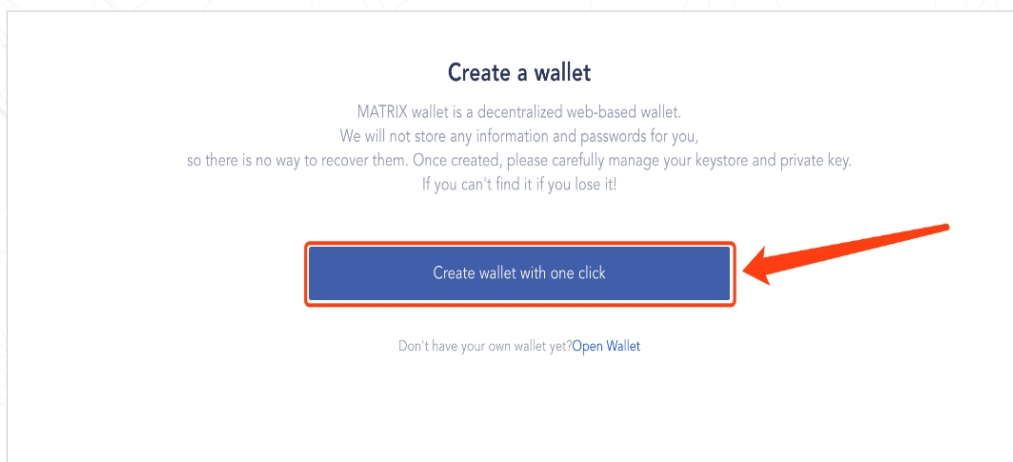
Create a wallet

MATRIX wallet is a decentralized web-based wallet.
We will not store any information and passwords for you,
so there is no way to recover them. Once created, please carefully manage your keystore and private key.
If you can't find it if you lose it!

Create wallet with one click

Don't have your own wallet yet?Open Wallet